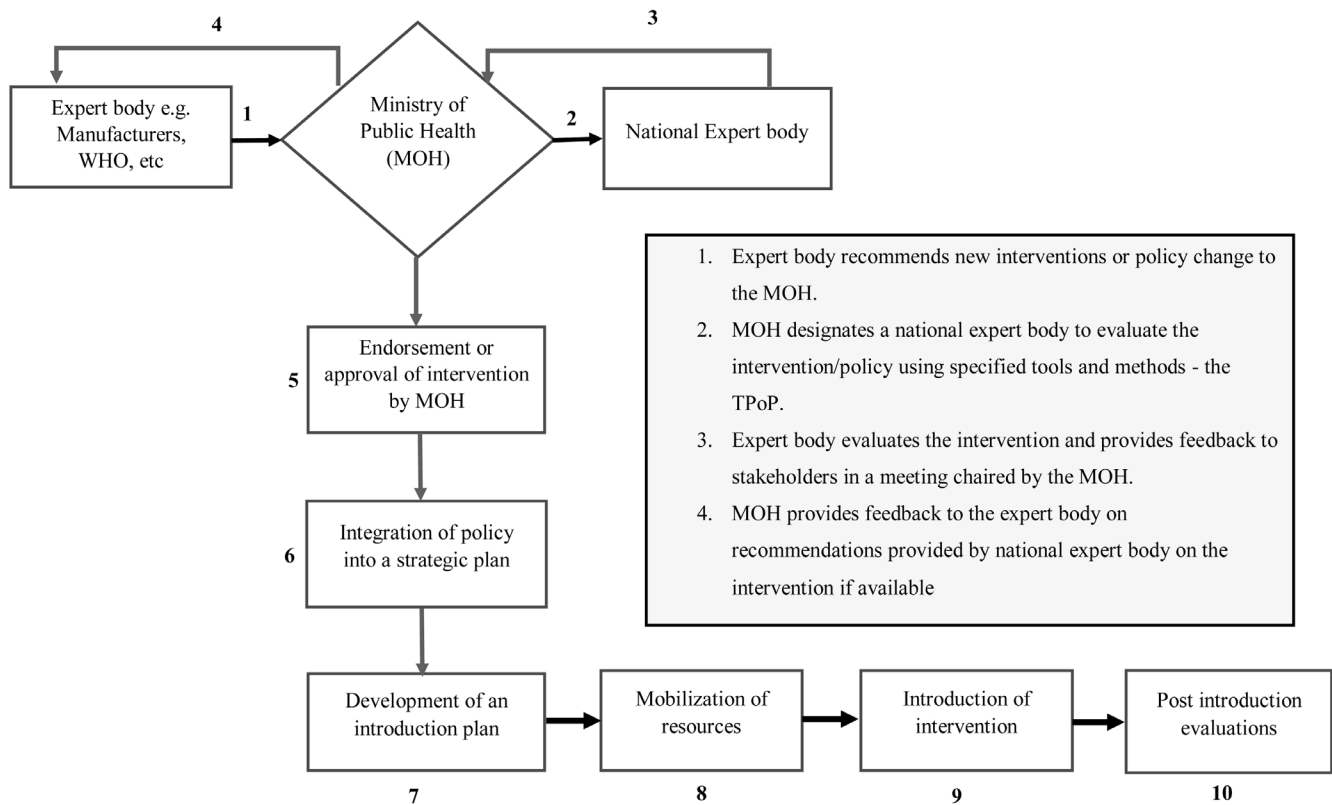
4

3

Expert body e.g. Manufacturers, WHO, etc

1

Ministry of Public Health (MOH)

2

National Expert body

1. Expert body recommends new interventions or policy change to the MOH.
2. MOH designates a national expert body to evaluate the intervention/policy using specified tools and methods - the TPoP.
3. Expert body evaluates the intervention and provides feedback to stakeholders in a meeting chaired by the MOH.
4. MOH provides feedback to the expert body on recommendations provided by national expert body on the intervention if available

5

Endorsement or approval of intervention by MOH

6

Integration of policy into a strategic plan

Development of an introduction plan

Mobilization of resources

Introduction of intervention

Post introduction evaluations

7

8

9

10